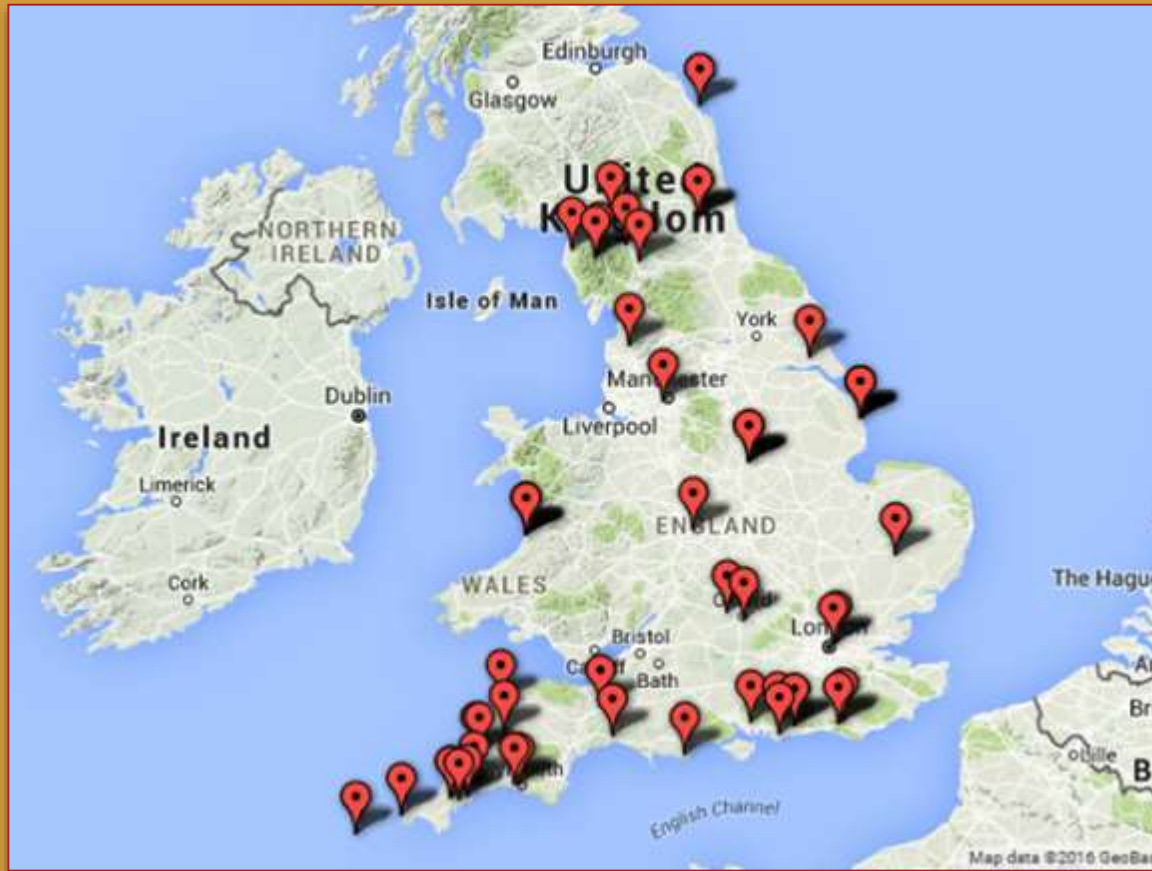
Edinburgh
Glasgow
United Kingdom
NORTHERN IRELAND
Isle of Man
York
Manchester
Dublin
Liverpool
Ireland
Limerick
ENGLAND
Cork
WALES
The Hague
Oxford
London
Bristol
Cardiff
Bath
Plymouth
English Channel
Map data ©2016 GeoBa